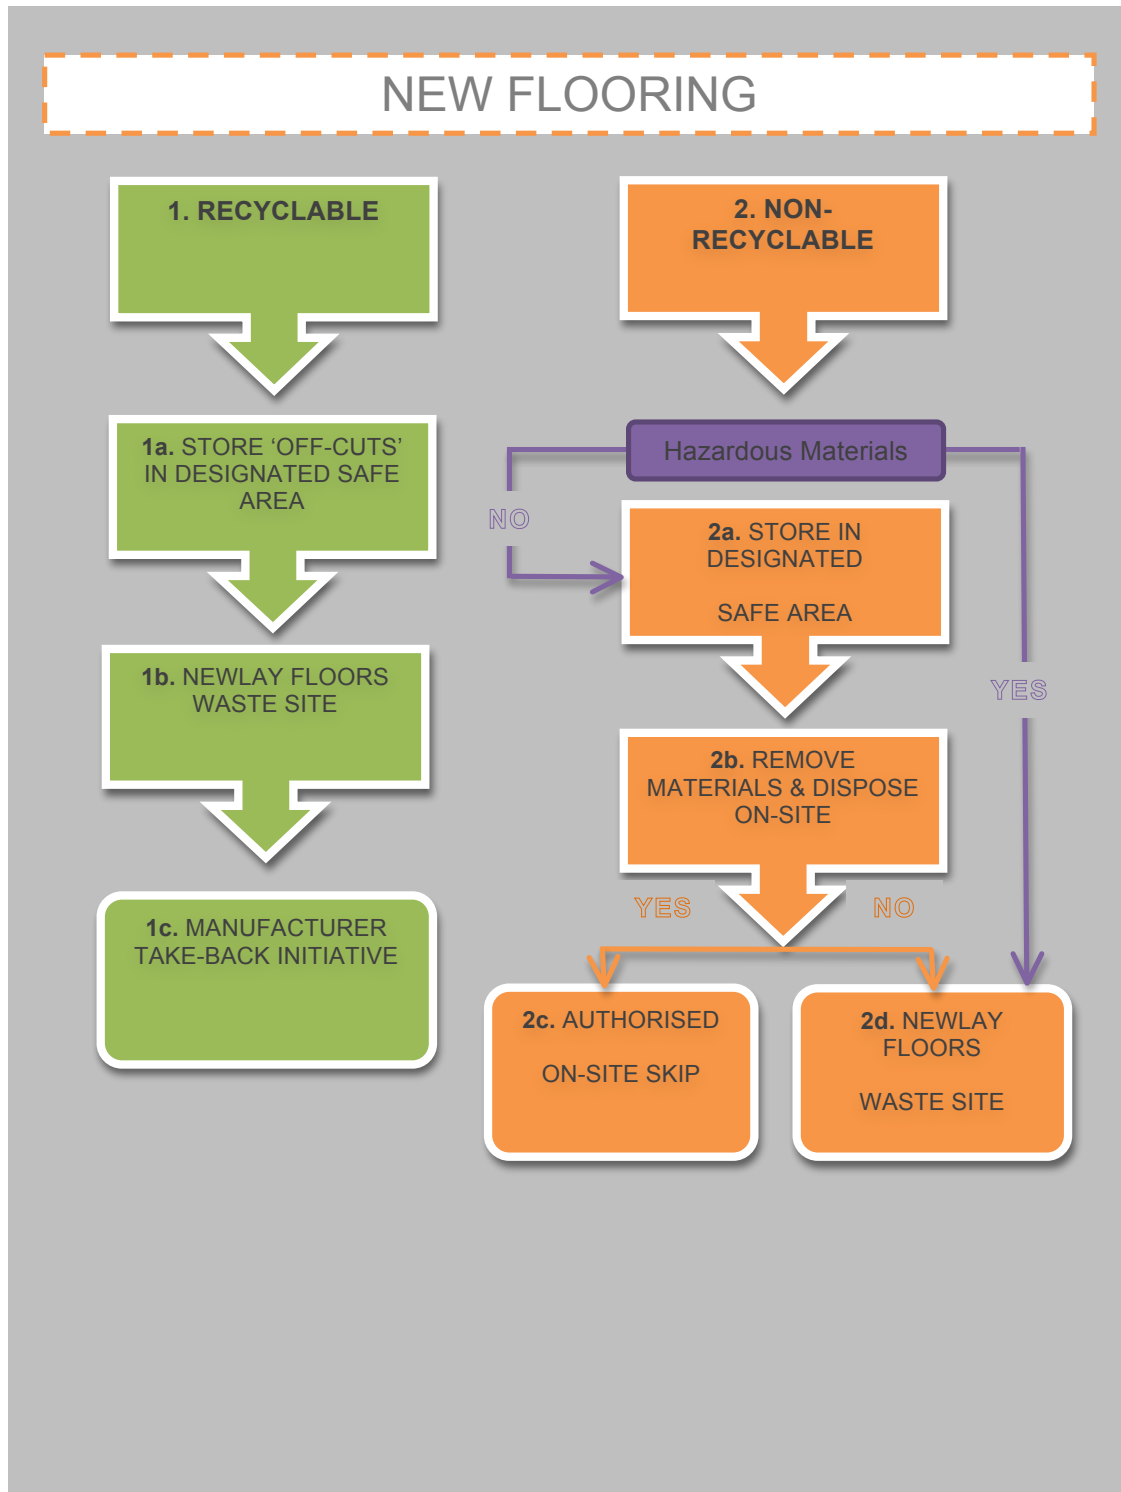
NEW FLOORING

1. RECYCLABLE

1a. STORE 'OFF-CUTS' IN DESIGNATED SAFE AREA

1b. NEWLAY FLOORS WASTE SITE

1c. MANUFACTURER TAKE-BACK INITIATIVE

2. NON-RECYCLABLE

Hazardous Materials

NO

2a. STORE IN DESIGNATED

SAFE AREA

YES

2b. REMOVE MATERIALS & DISPOSE ON-SITE

YES

NO

2c. AUTHORISED

ON-SITE SKIP

2d. NEWLAY FLOORS

WASTE SITE